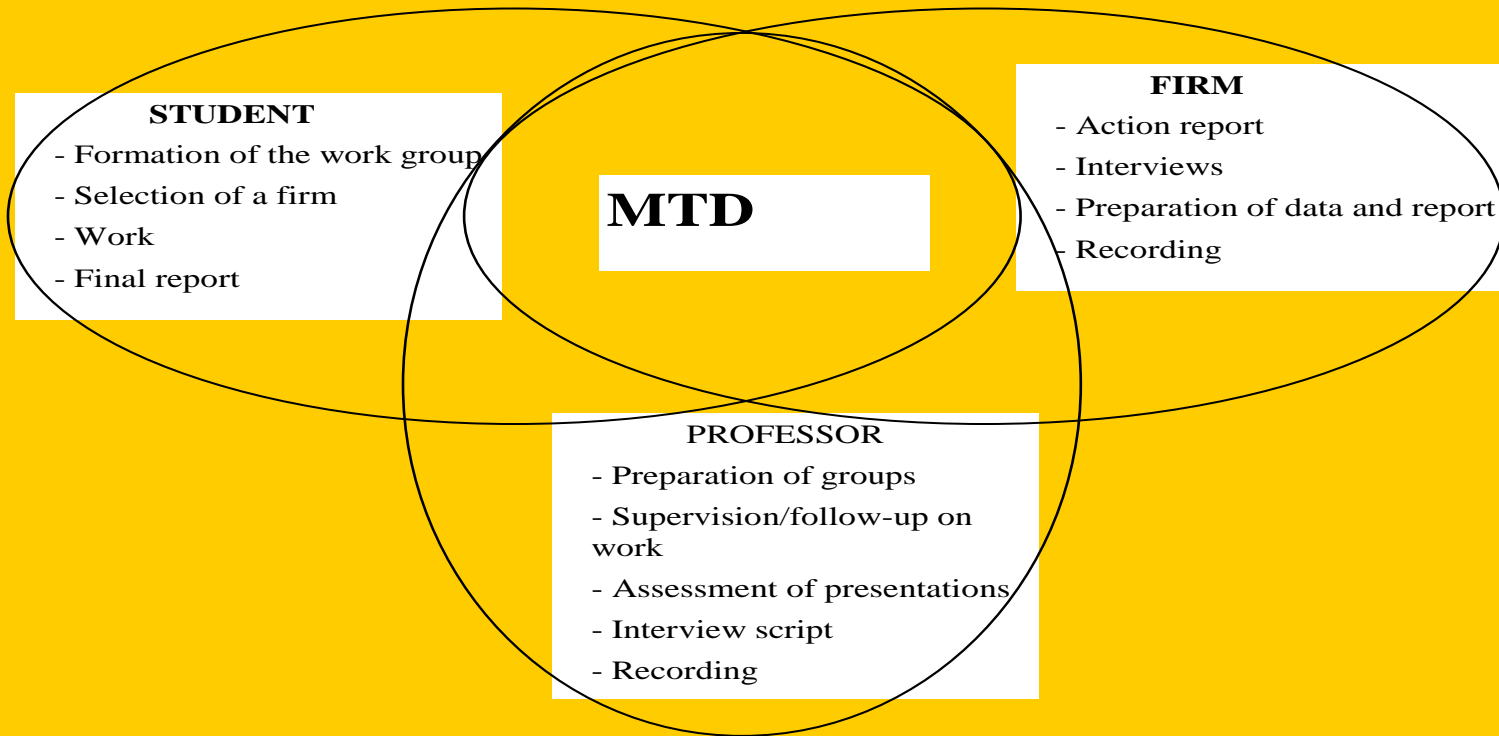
STUDENT
- Formation of the work group
- Selection of a firm
- Work
- Final report

MTD

FIRM
- Action report
- Interviews
- Preparation of data and report
- Recording

PROFESSOR
- Preparation of groups
- Supervision/follow-up on work
- Assessment of presentations
- Interview script
- Recording